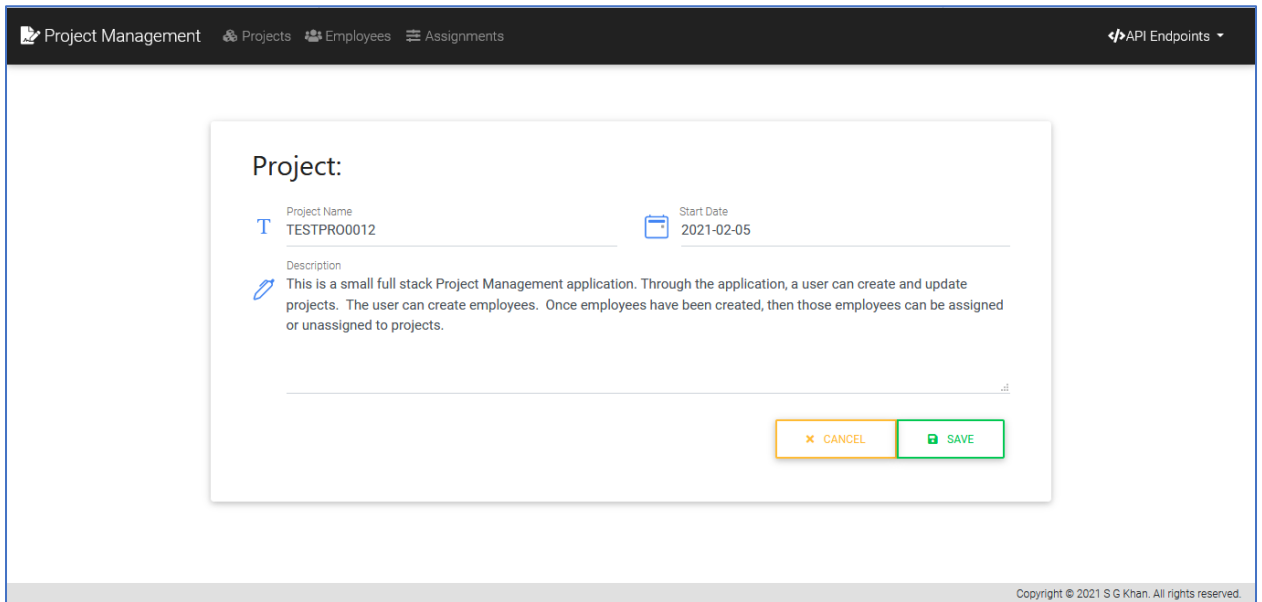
Project Management Projects Employees Assignments API Endpoints

Project:

Project Name
TESTPRO0012

Start Date
2021-02-05

Description
This is a small full stack Project Management application. Through the application, a user can create and update projects. The user can create employees. Once employees have been created, then those employees can be assigned or unassigned to projects.

CANCEL SAVE

Copyright © 2021 S G Khan. All rights reserved.